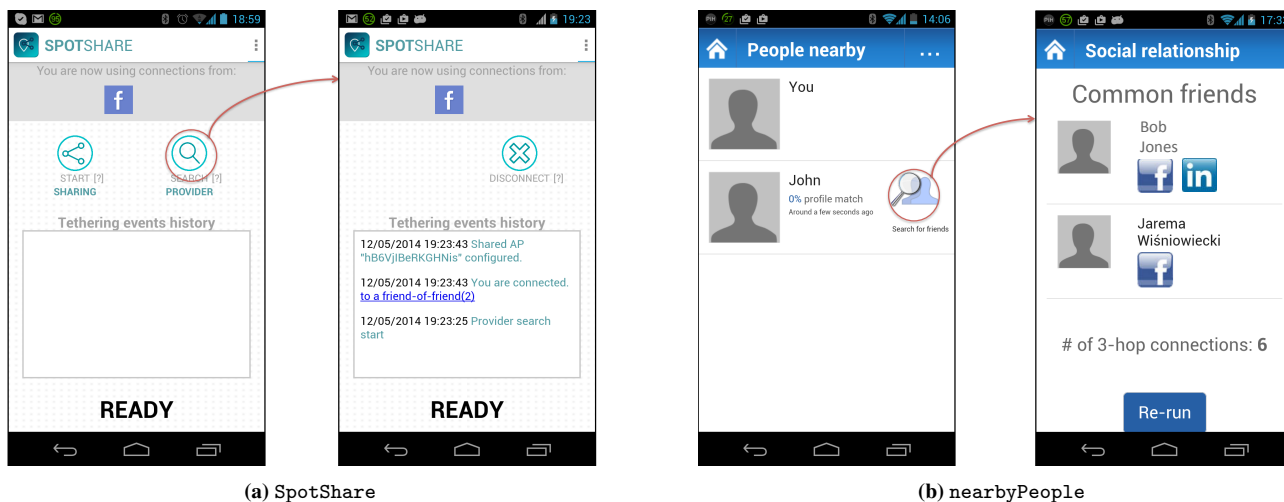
18:59

SPOTSHARE

You are now using connections from:

f

START [?]
SHARING

SEARCH [?]
PROVIDER

Tethering events history

READY

19:23

SPOTSHARE

You are now using connections from:

f

DISCONNECT [?]

Tethering events history

12/05/2014 19:23:43 Shared AP "hB6VjIBeRKGHNis" configured.

12/05/2014 19:23:43 You are connected. to a friend-of-friend(2)

12/05/2014 19:23:25 Provider search start

READY

(a) SpotShare

14:06

People nearby

...

You

John
0% profile match
Around a few seconds ago

Search for friends

17:3

Social relationship

Common friends

Bob
Jones

Jarema
Wiśniowiecki

# of 3-hop connections: 6

Re-run

(b) nearbyPeople